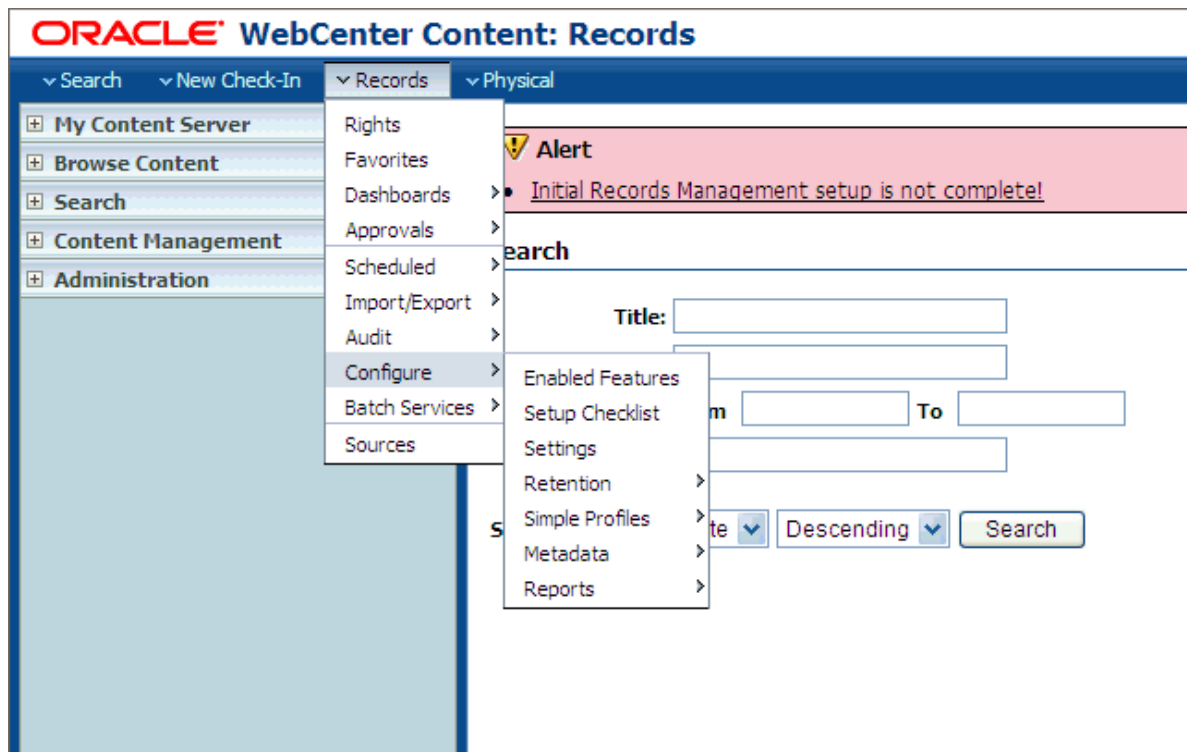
ORACLE WebCenter Content: Records

Search New Check-In Records Physical

My Content Server
Browse Content
Search
Content Management
Administration

Rights
Favorites
Dashboards
Approvals
Scheduled
Import/Export
Audit
Configure
Batch Services
Sources

Enabled Features
Setup Checklist
Settings
Retention
Simple Profiles
Metadata
Reports

Alert
• Initial Records Management setup is not complete!

earch

Title:
m To
S te Descending Search